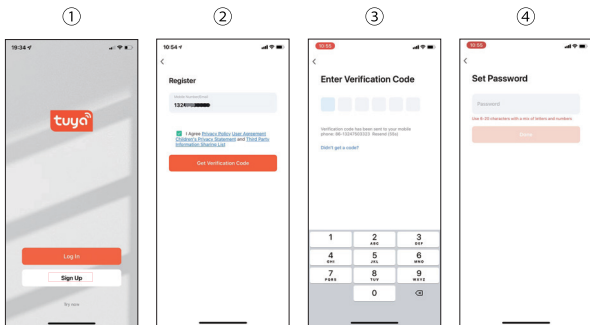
①

19:34

tuya

Log In

Sign Up

Try now

②

10:54

<

Register

Mobile Number/Email

1324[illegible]

I Agree Privacy Policy User Agreement Children's Privacy Statement and Third Party Information Sharing List

Get Verification Code

③

10:55

<

Enter Verification Code

Verification code has been sent to your mobile phone: 86-1324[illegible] Resend (59s)

Didn't get a code?

| 1 | 2 ABC | 3 DEF |
|---|---|---|
| 4 GHI | 5 JKL | 6 MNO |
| 7 PQRS | 8 TUV | 9 WXYZ |
| | 0 | ⌫ |

④

10:55

<

Set Password

Password

Use 6-20 characters with a mix of letters and numbers

Done